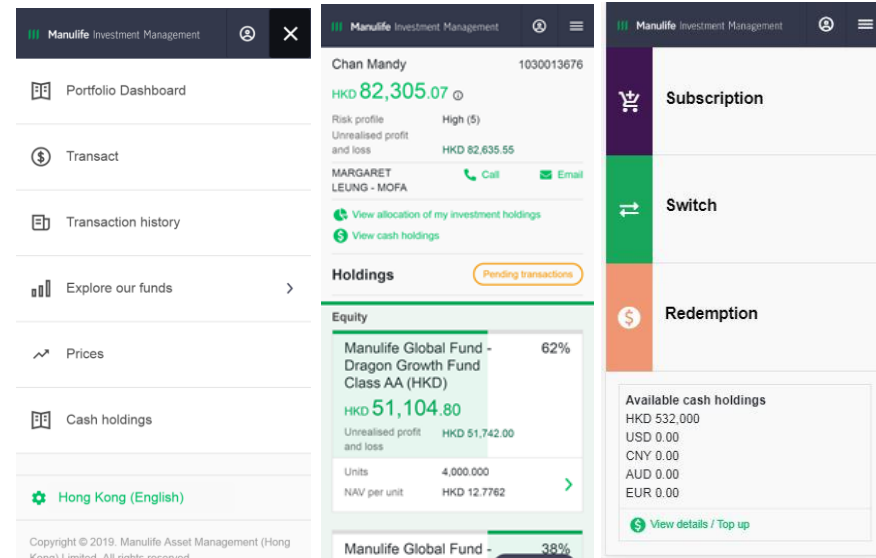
Manulife Investment Management

Portfolio Dashboard

Transact

Transaction history

Explore our funds

Prices

Cash holdings

Hong Kong (English)

Copyright © 2019. Manulife Asset Management (Hong Kong) Limited. All rights reserved.

Manulife Investment Management

Chan Mandy 1030013676

HKD 82,305.07

Risk profile High (5)

Unrealised profit and loss HKD 82,635.55

MARGARET LEUNG - MOFA Call Email

View allocation of my investment holdings

View cash holdings

Holdings

Pending transactions

Equity

Manulife Global Fund - Dragon Growth Fund Class AA (HKD) 62%

HKD 51,104.80

Unrealised profit and loss HKD 51,742.00

Units 4,000.000

NAV per unit HKD 12.7762

Manulife Global Fund - 38%

Manulife Investment Management

Subscription

Switch

Redemption

Available cash holdings
HKD 532,000
USD 0.00
CNY 0.00
AUD 0.00
EUR 0.00

View details / Top up